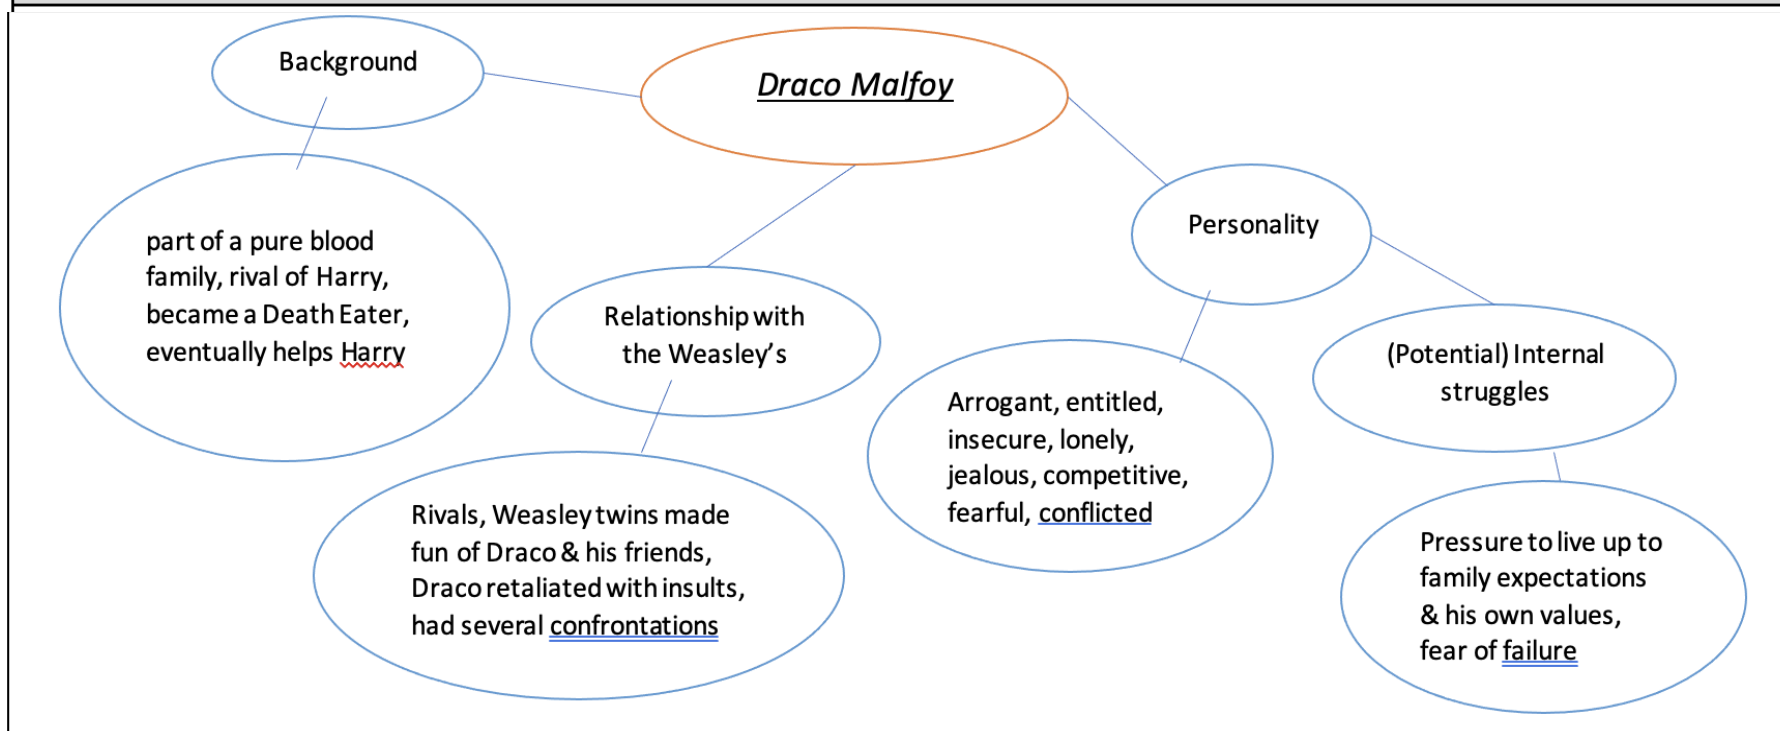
Draco Malfoy

Background

part of a pure blood family, rival of Harry, became a Death Eater, eventually helps Harry

Relationship with the Weasley's

Rivals, Weasley twins made fun of Draco & his friends, Draco retaliated with insults, had several confrontations

Personality

Arrogant, entitled, insecure, lonely, jealous, competitive, fearful, conflicted

(Potential) Internal struggles

Pressure to live up to family expectations & his own values, fear of failure